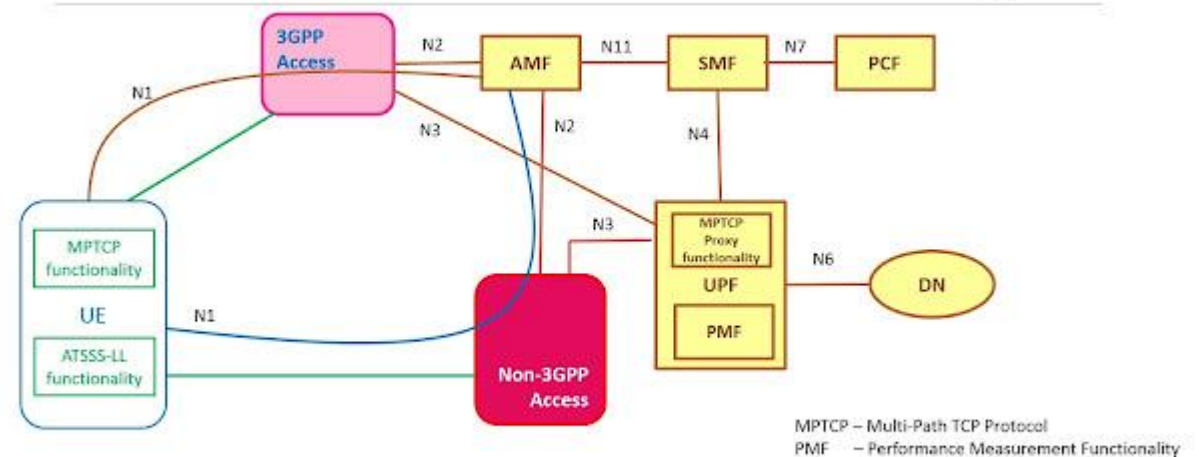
3GPP Access

N2

AMF

N11

SMF

N7

PCF

N1

N3

N2

N4

MPTCP functionality

UE

ATSSS-LL functionality

N1

N3

MPTCP Proxy functionality

UPF

PMF

N6

DN

Non-3GPP Access

MPTCP – Multi-Path TCP Protocol
PMF – Performance Measurement Functionality